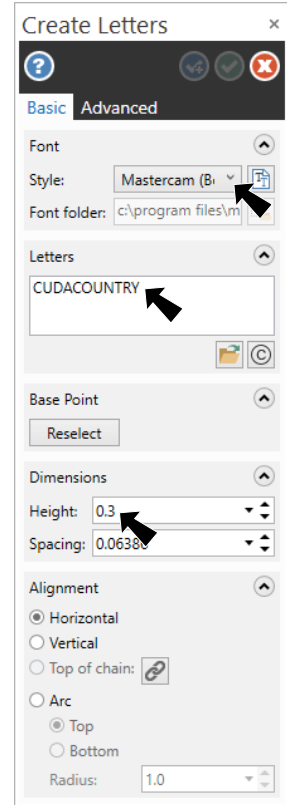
Create Letters ×

?

Basic Advanced

Font

Style: Mastercam (B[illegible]

Font folder: c:\program files\m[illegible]

Letters

CUDACOUNTRY

©

Base Point

Reselect

Dimensions

Height: 0.3

Spacing: 0.0638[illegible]

Alignment

Horizontal

Vertical

Top of chain:

Arc

Top

Bottom

Radius: 1.0